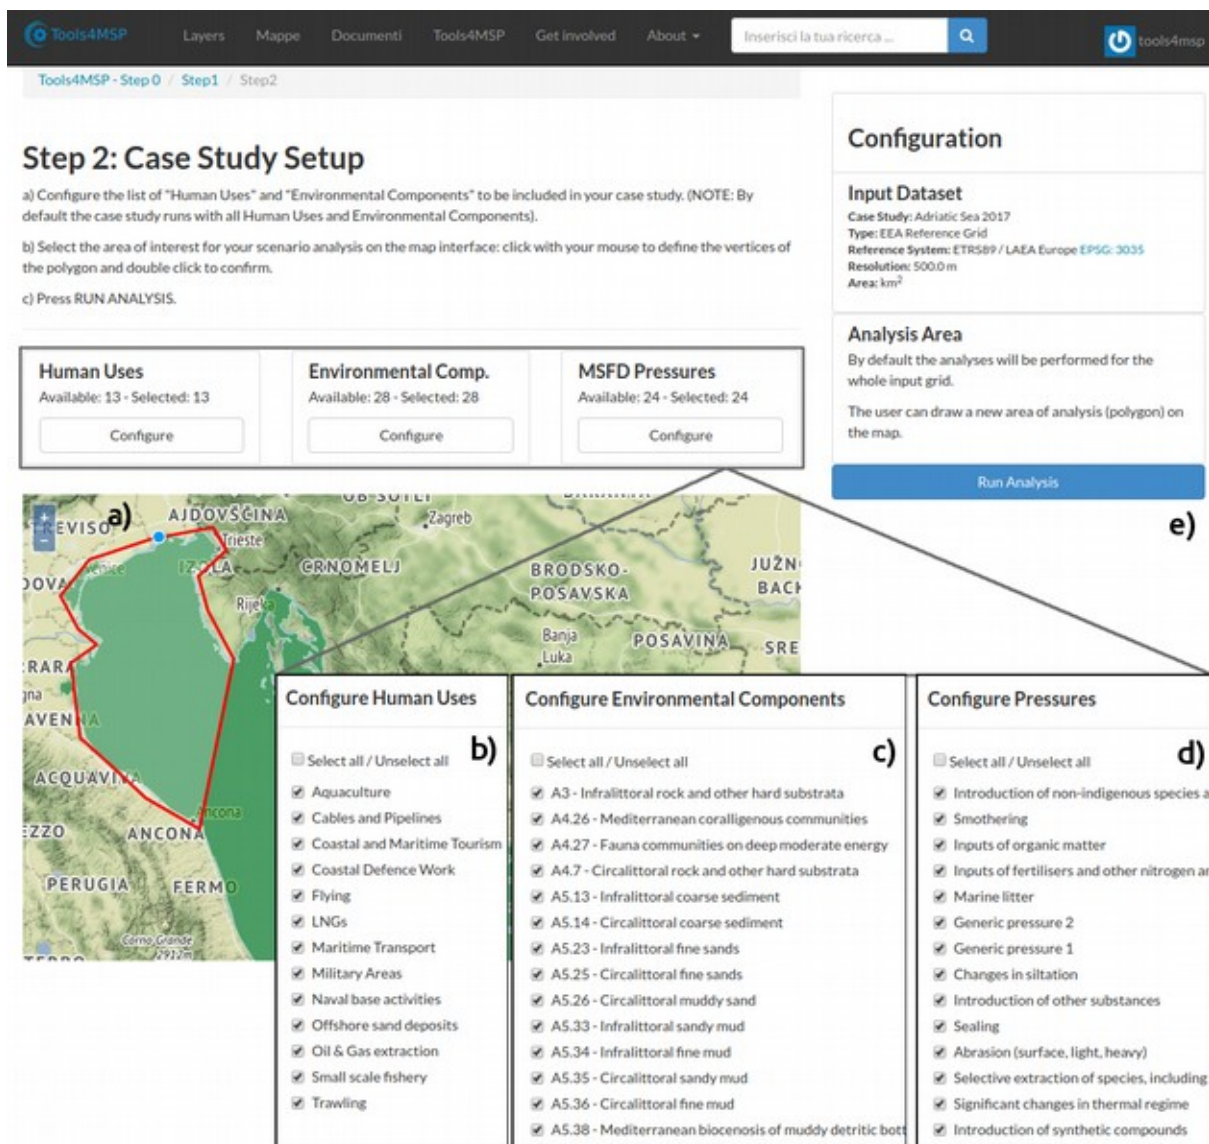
Tools4MSP Layers Mappe Documenti Tools4MSP Get involved About Inserisci la tua ricerca ... tools4msp

Tools4MSP - Step 0 / Step1 / Step2

Step 2: Case Study Setup

a) Configure the list of "Human Uses" and "Environmental Components" to be included in your case study. (NOTE: By default the case study runs with all Human Uses and Environmental Components).

b) Select the area of interest for your scenario analysis on the map interface: click with your mouse to define the vertices of the polygon and double click to confirm.

c) Press RUN ANALYSIS.

Human Uses
Available: 13 - Selected: 13
Configure

Environmental Comp.
Available: 28 - Selected: 28
Configure

MSFD Pressures
Available: 24 - Selected: 24
Configure

Configuration

Input Dataset
Case Study: Adriatic Sea 2017
Type: EEA Reference Grid
Reference System: ETRS89 / LAEA Europe EPSG: 3035
Resolution: 500.0 m
Area: km$^2$

Analysis Area
By default the analyses will be performed for the whole input grid.

The user can draw a new area of analysis (polygon) on the map.

Run Analysis

e)

a) TREVISO AJDOVŠČINA Zagreb Trieste IZOLA ČRNOMELJ DOVA Rijeka BRODSKO-POSAVSKA JUŽNO BAČK Banja Luka POSAVINA SRE RARA AVENNA ACQUAVIVA ZZO ANCONA Ancona PERUGIA FERMO Corno Grande 2912m

Configure Human Uses
b)
Select all / Unselect all
Aquaculture
Cables and Pipelines
Coastal and Maritime Tourism
Coastal Defence Work
Flying
LNGs
Maritime Transport
Military Areas
Naval base activities
Offshore sand deposits
Oil & Gas extraction
Small scale fishery
Trawling

Configure Environmental Components
c)
Select all / Unselect all
A3 - Infralittoral rock and other hard substrata
A4.26 - Mediterranean coralligenous communities
A4.27 - Fauna communities on deep moderate energy
A4.7 - Circalittoral rock and other hard substrata
A5.13 - Infralittoral coarse sediment
A5.14 - Circalittoral coarse sediment
A5.23 - Infralittoral fine sands
A5.25 - Circalittoral fine sands
A5.26 - Circalittoral muddy sand
A5.33 - Infralittoral sandy mud
A5.34 - Infralittoral fine mud
A5.35 - Circalittoral sandy mud
A5.36 - Circalittoral fine mud
A5.38 - Mediterranean biocenosis of muddy detritic bott

Configure Pressures
d)
Select all / Unselect all
Introduction of non-indigenous species a
Smothering
Inputs of organic matter
Inputs of fertilisers and other nitrogen ar
Marine litter
Generic pressure 2
Generic pressure 1
Changes in siltation
Introduction of other substances
Sealing
Abrasion (surface, light, heavy)
Selective extraction of species, including
Significant changes in thermal regime
Introduction of synthetic compounds